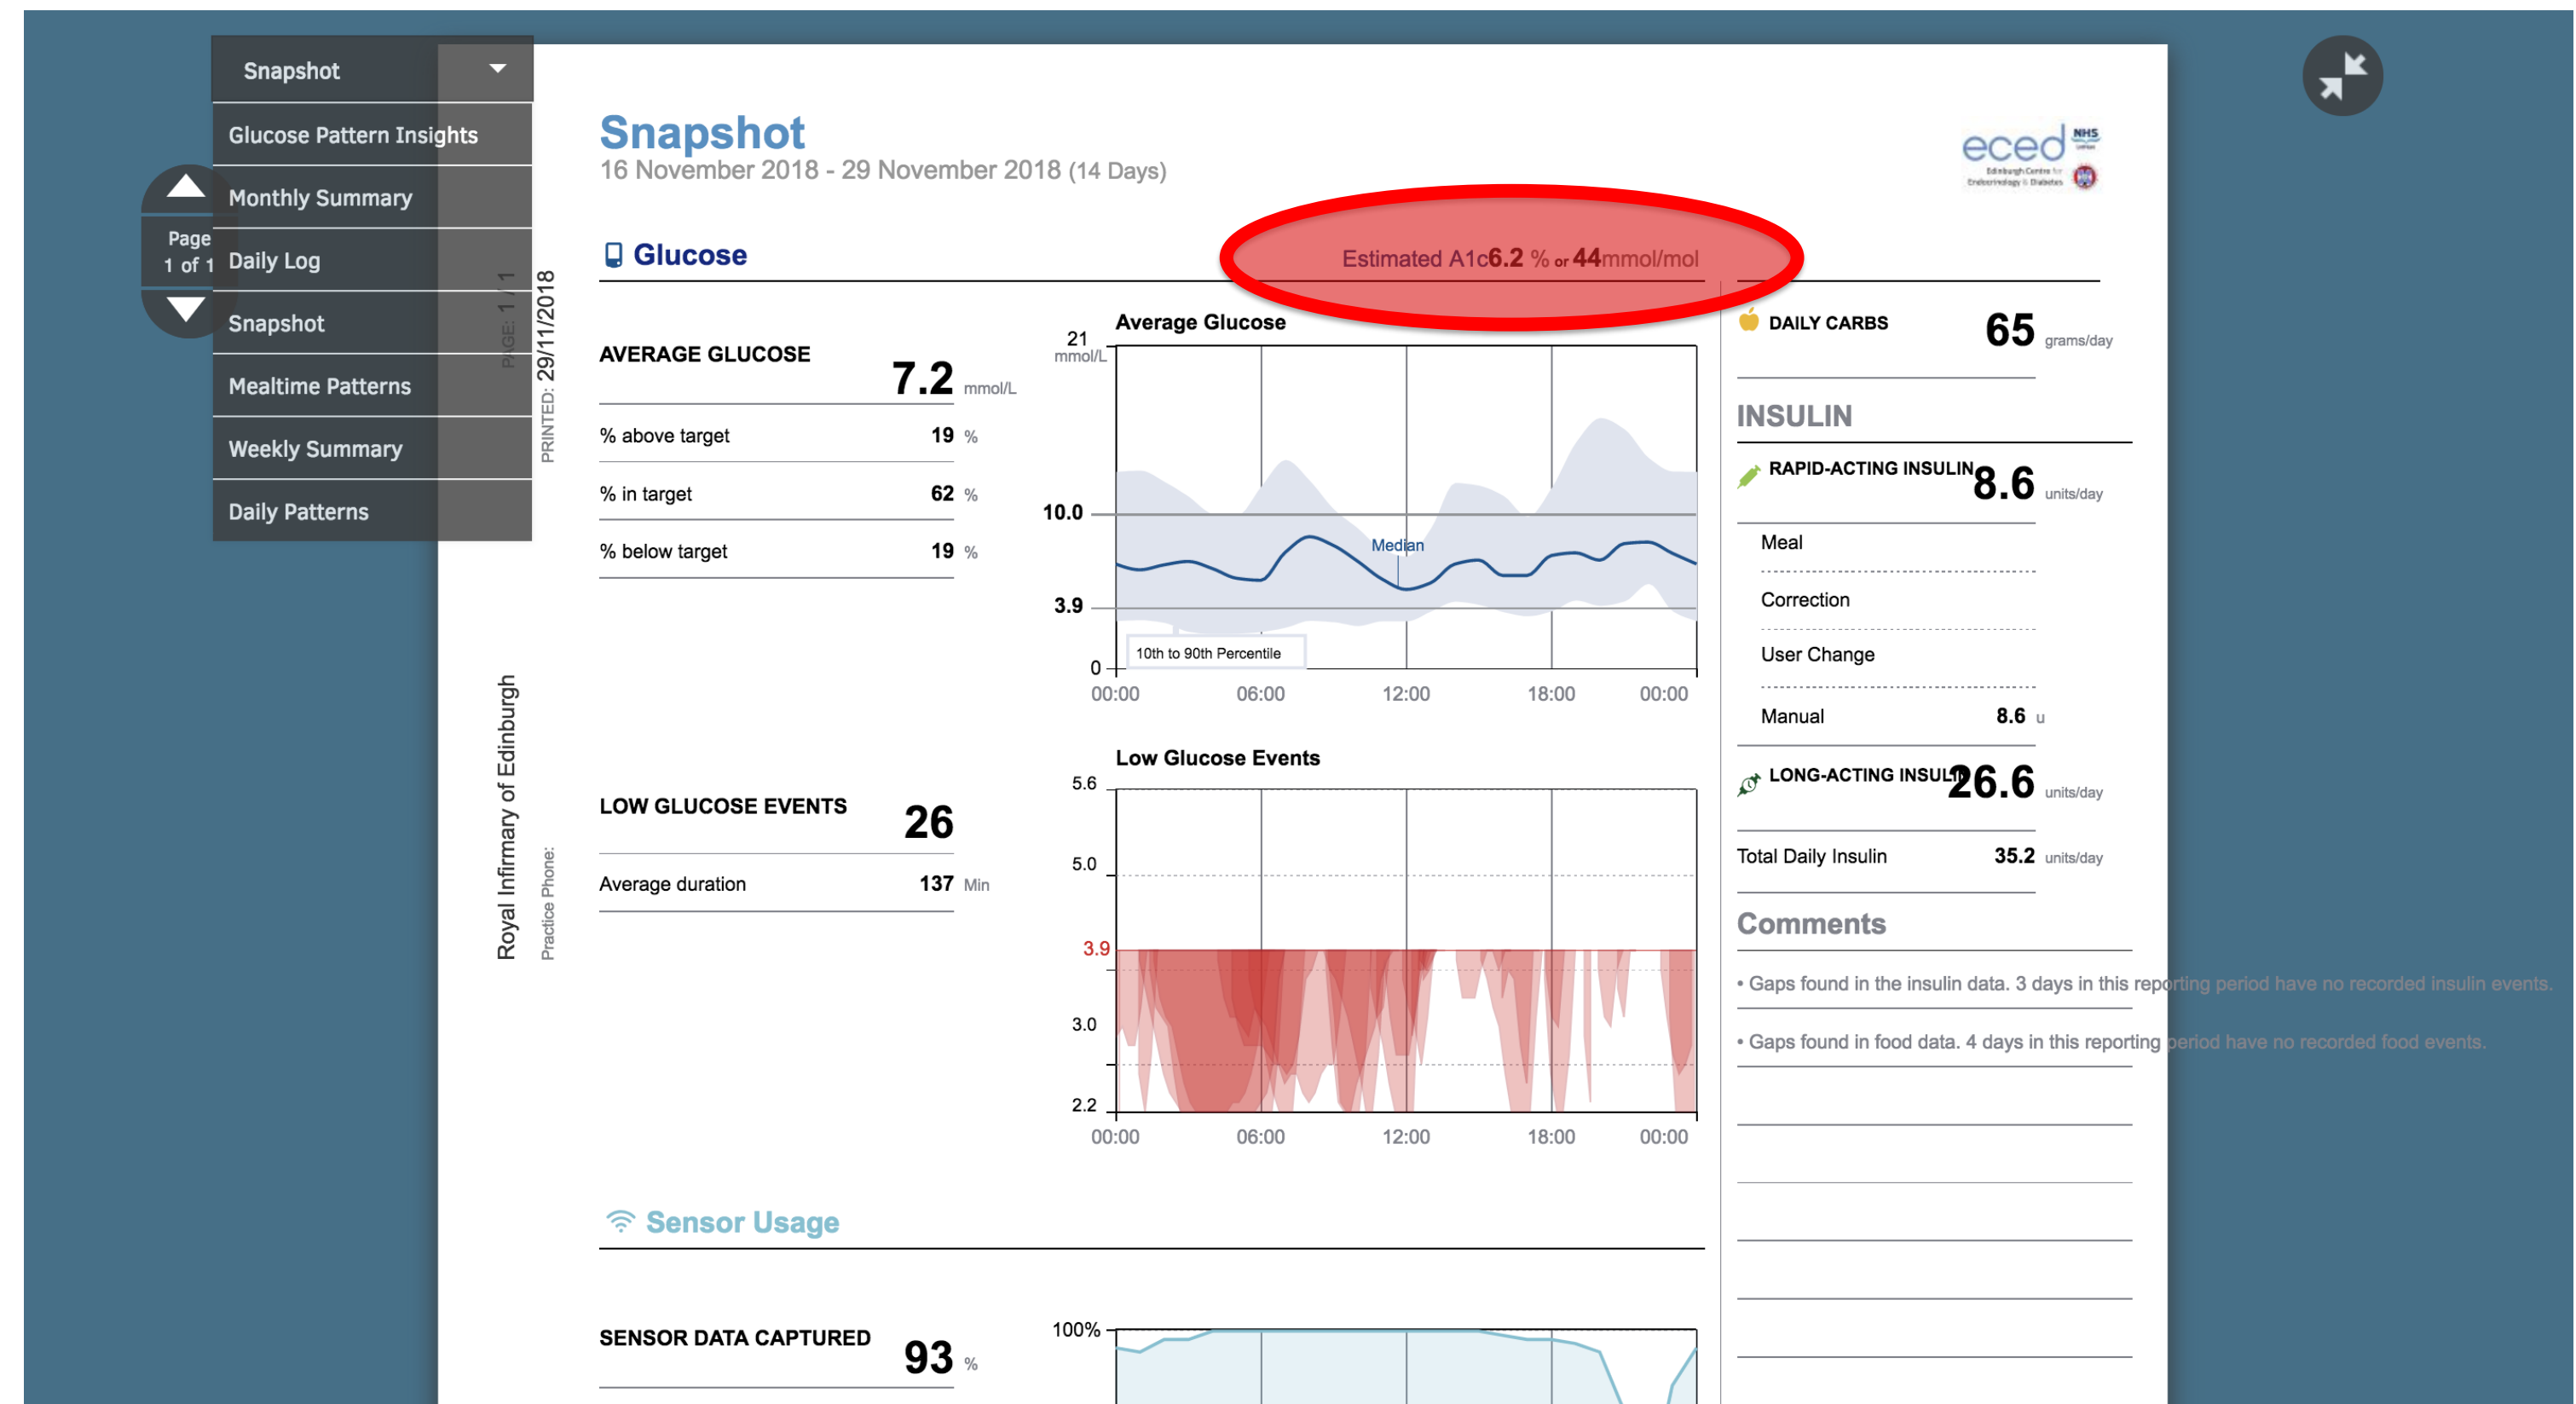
Snapshot

Glucose Pattern Insights

Monthly Summary

Page 1 of 1

Daily Log

Snapshot

Mealtime Patterns

Weekly Summary

Daily Patterns

PAGE: 1 / 1

PRINTED: 29/11/2018

Royal Infirmary of Edinburgh

Practice Phone:

Snapshot

16 November 2018 - 29 November 2018 (14 Days)

eced NHS

Edinburgh Centre for Endocrinology & Diabetes

Glucose

Estimated A1c 6.2 % or 44 mmol/mol

AVERAGE GLUCOSE 7.2 mmol/L

% above target 19 %

% in target 62 %

% below target 19 %

Average Glucose

21 mmol/L

10.0

3.9

0

Median

10th to 90th Percentile

00:00 06:00 12:00 18:00 00:00

LOW GLUCOSE EVENTS 26

Average duration 137 Min

Low Glucose Events

5.6

5.0

3.9

3.0

2.2

00:00 06:00 12:00 18:00 00:00

DAILY CARBS 65 grams/day

INSULIN

RAPID-ACTING INSULIN 8.6 units/day

Meal

Correction

User Change

Manual 8.6 u

LONG-ACTING INSULIN 26.6 units/day

Total Daily Insulin 35.2 units/day

Comments

• Gaps found in the insulin data. 3 days in this reporting period have no recorded insulin events.

• Gaps found in food data. 4 days in this reporting period have no recorded food events.

Sensor Usage

SENSOR DATA CAPTURED 93 %

100%